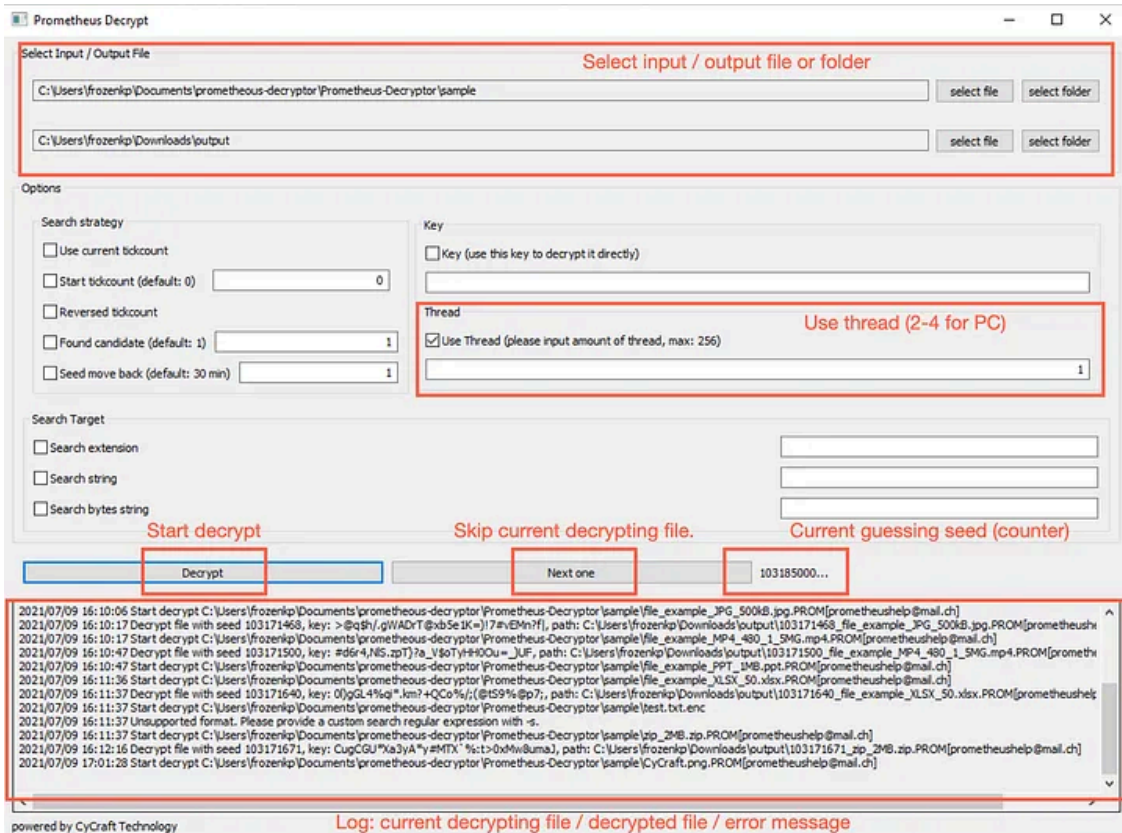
Prometheus Decrypt

Select Input / Output File

Select input / output file or folder

C:\Users\frozenkp\Documents\prometheous-decryptor\Prometheus-Decryptor\sample

select file

select folder

C:\Users\frozenkp\Downloads\output

select file

select folder

Options

Search strategy

Use current tickcount

Start tickcount (default: 0)

0

Reversed tickcount

Found candidate (default: 1)

1

Seed move back (default: 30 min)

1

Key

Key (use this key to decrypt it directly)

Thread

Use thread (2-4 for PC)

Use Thread (please input amount of thread, max: 256)

1

Search Target

Search extension

Search string

Search bytes string

Start decrypt

Skip current decrypting file.

Current guessing seed (counter)

Decrypt

Next one

103185000...

2021/07/09 16:10:06 Start decrypt C:\Users\frozenkp\Documents\prometheous-decryptor\Prometheus-Decryptor\sample\file_example_JPG_500kB.jpg.PROM[prometheushelp@mail.ch]
2021/07/09 16:10:17 Decrypt file with seed 103171468, key: >@q$h/.gWADrT@xb5e1K=)!7#vEMn?f|, path: C:\Users\frozenkp\Downloads\output\103171468_file_example_JPG_500kB.jpg.PROM[prometheushe
2021/07/09 16:10:17 Start decrypt C:\Users\frozenkp\Documents\prometheous-decryptor\Prometheus-Decryptor\sample\file_example_MP4_480_1_5MG.mp4.PROM[prometheushelp@mail.ch]
2021/07/09 16:10:47 Decrypt file with seed 103171500, key: #d6r4,NlS.zpT}?a_V$oTyHH0Ou=_)UF, path: C:\Users\frozenkp\Downloads\output\103171500_file_example_MP4_480_1_5MG.mp4.PROM[prometh
2021/07/09 16:10:47 Start decrypt C:\Users\frozenkp\Documents\prometheous-decryptor\Prometheus-Decryptor\sample\file_example_PPT_1MB.ppt.PROM[prometheushelp@mail.ch]
2021/07/09 16:11:36 Start decrypt C:\Users\frozenkp\Documents\prometheous-decryptor\Prometheus-Decryptor\sample\file_example_XLSX_50.xlsx.PROM[prometheushelp@mail.ch]
2021/07/09 16:11:37 Decrypt file with seed 103171640, key: 0()gGL4%qi*.km?+QCo%/;(@tS9%@p7;, path: C:\Users\frozenkp\Downloads\output\103171640_file_example_XLSX_50.xlsx.PROM[prometheushel
2021/07/09 16:11:37 Start decrypt C:\Users\frozenkp\Documents\prometheous-decryptor\Prometheus-Decryptor\sample\test.txt.enc
2021/07/09 16:11:37 Unsupported format. Please provide a custom search regular expression with -s.
2021/07/09 16:11:37 Start decrypt C:\Users\frozenkp\Documents\prometheous-decryptor\Prometheus-Decryptor\sample\zip_2MB.zip.PROM[prometheushelp@mail.ch]
2021/07/09 16:12:16 Decrypt file with seed 103171671, key: CugCGU*Xa3yA*y#MTX`%:t>0xMw8umaJ, path: C:\Users\frozenkp\Downloads\output\103171671_zip_2MB.zip.PROM[prometheushelp@mail.ch]
2021/07/09 17:01:28 Start decrypt C:\Users\frozenkp\Documents\prometheous-decryptor\Prometheus-Decryptor\sample\CyCraft.png.PROM[prometheushelp@mail.ch]

powered by CyCraft Technology

Log: current decrypting file / decrypted file / error message